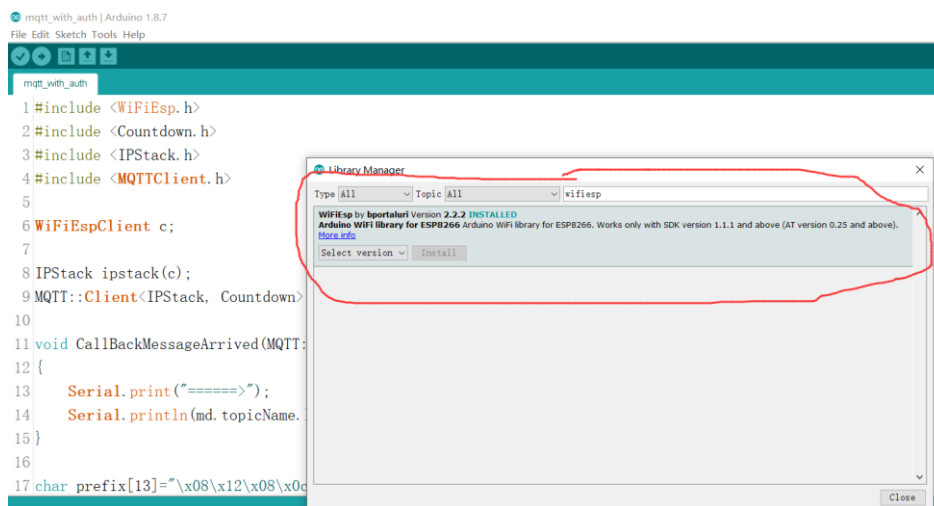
mqtt_with_auth | Arduino 1.8.7
File Edit Sketch Tools Help

mqtt_with_auth

1 #include <WiFiEsp.h>
2 #include <Countdown.h>
3 #include <IPStack.h>
4 #include <MQTTClient.h>
5
6 WiFiEspClient c;
7
8 IPStack ipstack(c);
9 MQTT::Client<IPStack, Countdown>
10
11 void CallBackMessageArrived(MQTT:
12 {
13 Serial.print("======>");
14 Serial.println(md.topicName.
15 }
16
17 char prefix[13]="\x08\x12\x08\x0c

Library Manager
Type All Topic All wifiesp

WiFiEsp by bportaluri Version 2.2.2 INSTALLED
Arduino WiFi library for ESP8266 Arduino WiFi library for ESP8266. Works only with SDK version 1.1.1 and above (AT version 0.25 and above).
More info
Select version Install

Close